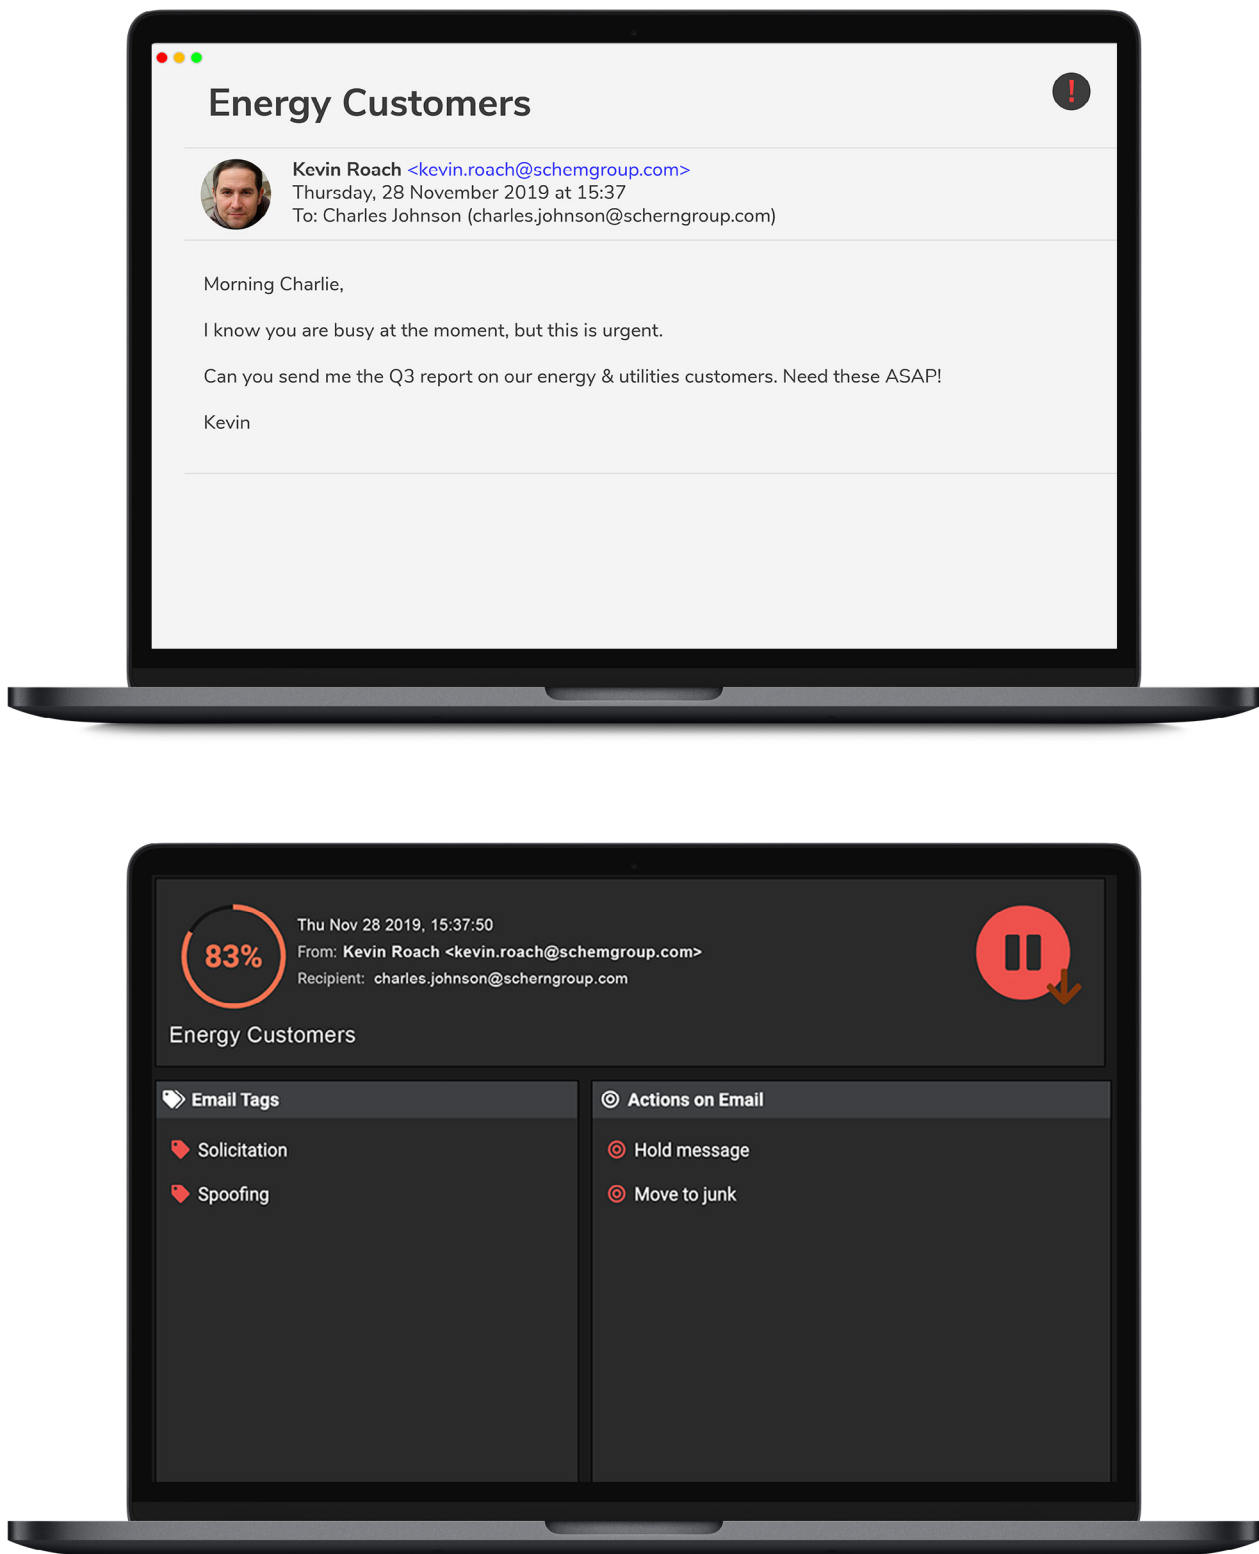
Energy Customers

!

Kevin Roach <kevin.roach@schemgroup.com>
Thursday, 28 November 2019 at 15:37
To: Charles Johnson (charles.johnson@scherngroup.com)

Morning Charlie,

I know you are busy at the moment, but this is urgent.

Can you send me the Q3 report on our energy & utilities customers. Need these ASAP!

Kevin

83%

Thu Nov 28 2019, 15:37:50
From: Kevin Roach <kevin.roach@schemgroup.com>
Recipient: charles.johnson@scherngroup.com

Energy Customers

Email Tags

Solicitation

Spoofing

Actions on Email

Hold message

Move to junk